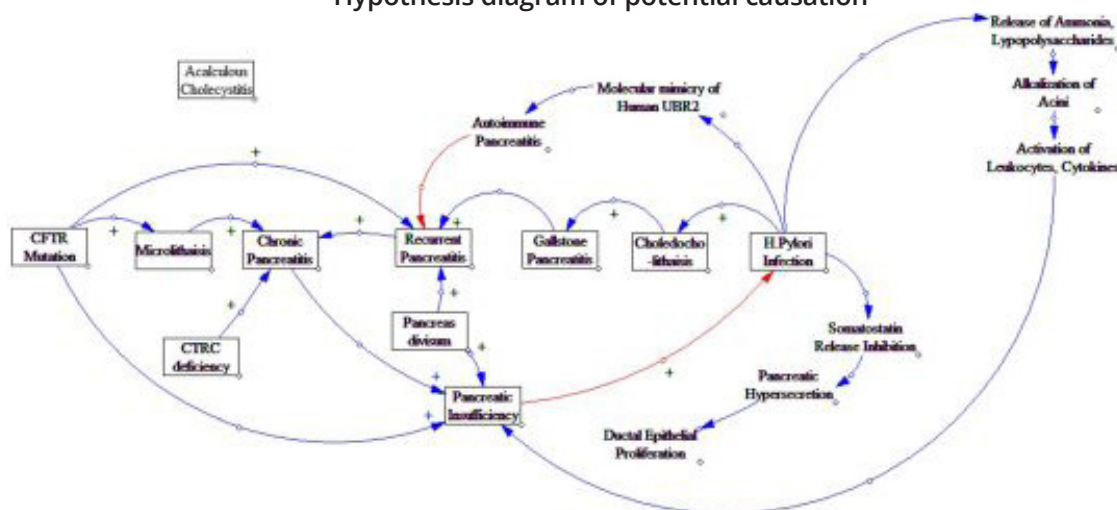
Hypothesis diagram of potential causation

Acalculous Cholecystitis

Release of Ammonia, Lypopolysaccharides

Alkalization of Acini

Activation of Leukocytes, Cytokines

Molecular mimicry of Human UBR2

Autoimmune Pancreatitis

CFTR Mutation

Microlithiasis

Chronic Pancreatitis

Recurrent Pancreatitis

Gallstone Pancreatitis

Choledocho -lithiasis

H.Pylori Infection

CTRC deficiency

Pancreas divisum

Pancreatic Insufficiency

Somatostatin Release Inhibition

Pancreatic Hypersecretion

Ductal Epithelial Proliferation

+

+

+

+

+

+

+

+

+

+

+

+

+